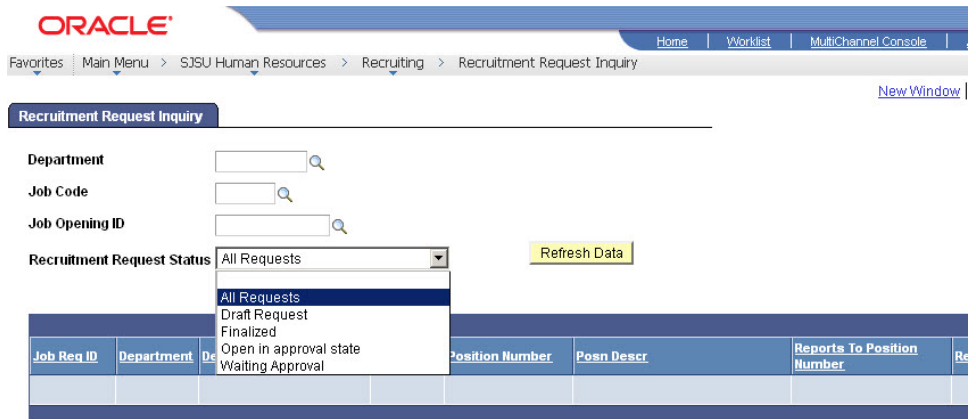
ORACLE

Home | Worklist | MultiChannel Console

Favorites | Main Menu > SJSU Human Resources > Recruiting > Recruitment Request Inquiry

New Window

Recruitment Request Inquiry

Department

Job Code

Job Opening ID

Recruitment Request Status All Requests

Refresh Data

All Requests
Draft Request
Finalized
Open in approval state
Waiting Approval

| Job Req ID | Department | De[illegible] | | Position Number | Posn Descr | Reports To Position Number | Re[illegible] |
|---|---|---|---|---|---|---|---|
| | | | | | | | |